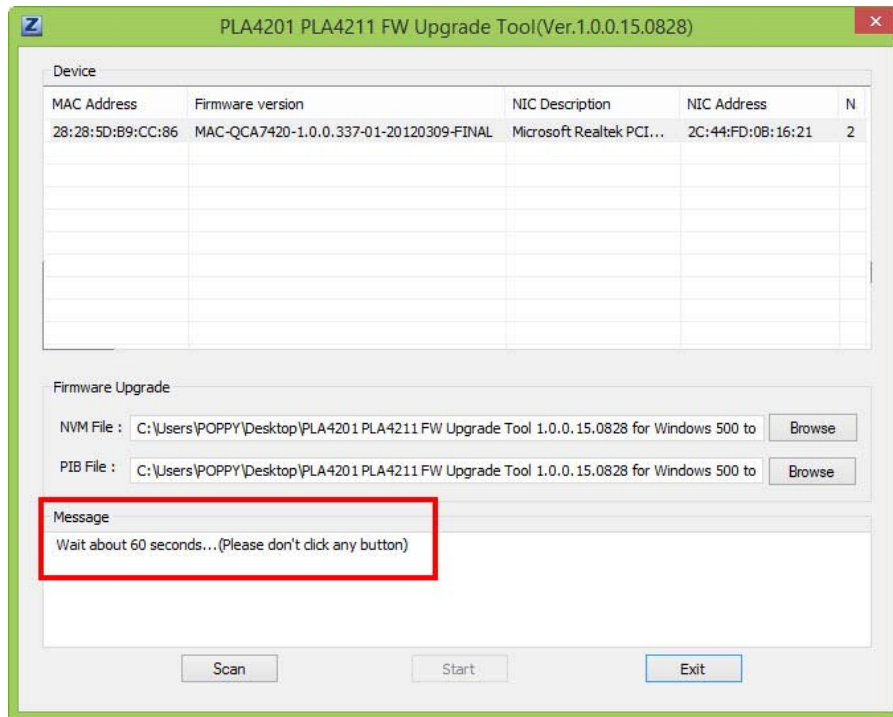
PLA4201 PLA4211 FW Upgrade Tool(Ver.1.0.0.15.0828)

Device

| MAC Address | Firmware version | NIC Description | NIC Address | N |
|---|---|---|---|---|
| 28:28:5D:B9:CC:86 | MAC-QCA7420-1.0.0.337-01-20120309-FINAL | Microsoft Realtek PCI... | 2C:44:FD:0B:16:21 | 2 |

Firmware Upgrade

NVM File : C:\Users\POPPY\Desktop\PLA4201 PLA4211 FW Upgrade Tool 1.0.0.15.0828 for Windows 500 to Browse

PIB File : C:\Users\POPPY\Desktop\PLA4201 PLA4211 FW Upgrade Tool 1.0.0.15.0828 for Windows 500 to Browse

Message

Wait about 60 seconds...(Please don't click any button)

Scan Start Exit